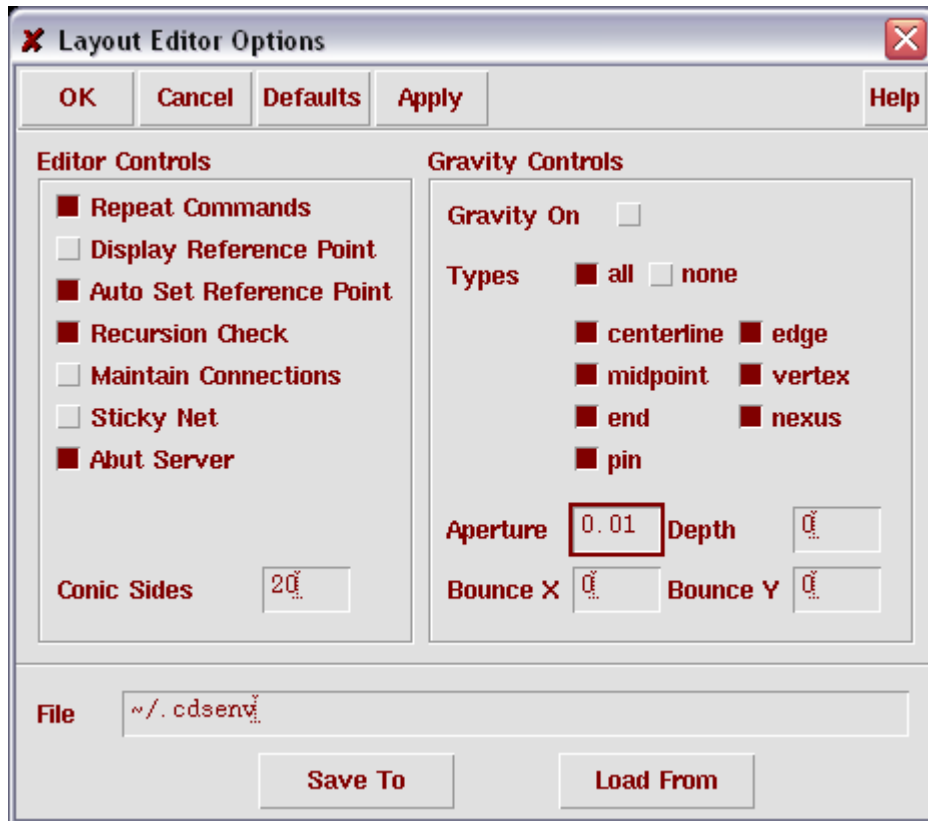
Layout Editor Options

OK
Cancel
Defaults
Apply
Help

Editor Controls
Repeat Commands
Display Reference Point
Auto Set Reference Point
Recursion Check
Maintain Connections
Sticky Net
Abut Server

Conic Sides 20

Gravity Controls
Gravity On
Types all none
centerline edge
midpoint vertex
end nexus
pin

Aperture 0.01 Depth 0
Bounce X 0 Bounce Y 0

File ~/.cdsenv

Save To
Load From